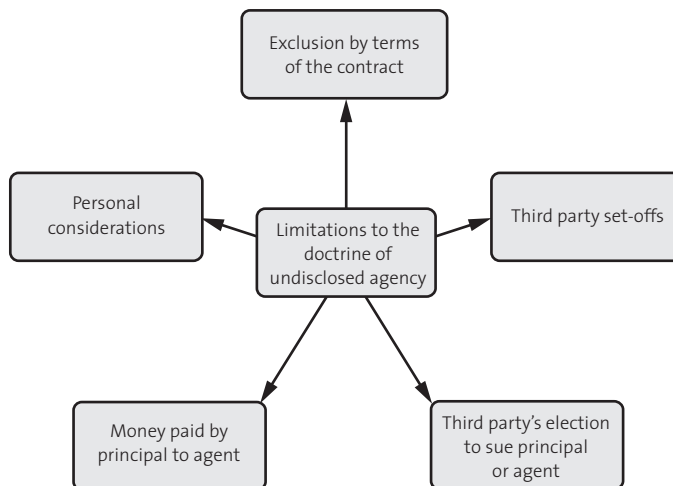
Exclusion by terms of the contract

Personal considerations

Limitations to the doctrine of undisclosed agency

Third party set-offs

Money paid by principal to agent

Third party's election to sue principal or agent